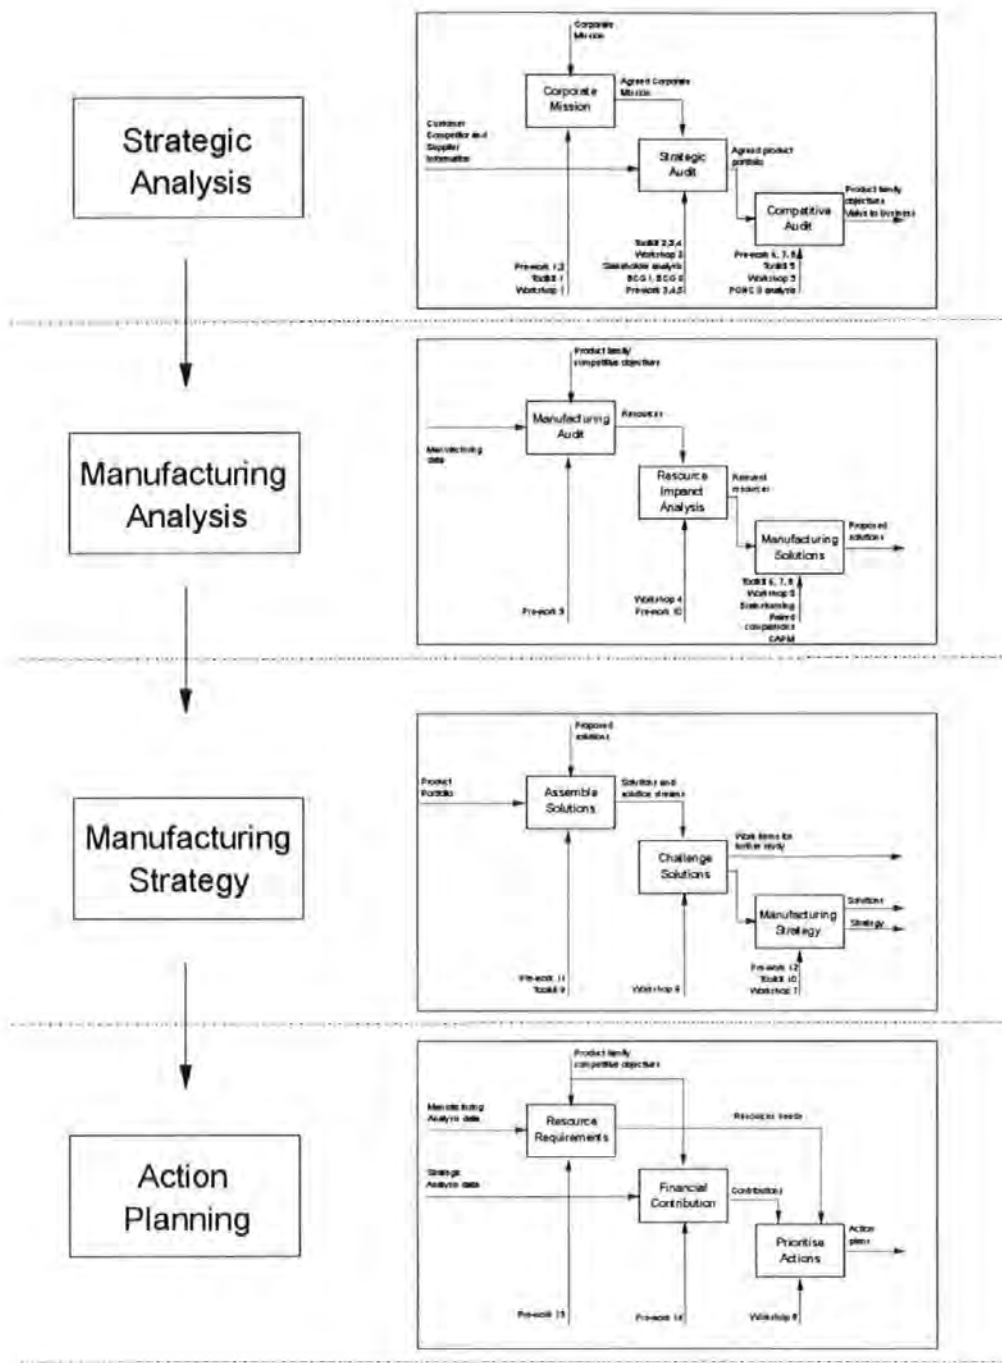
Strategic Analysis

Corporate Mission

Corporate Mission

Agreed Corporate Mission

Customer Competitor and Supplier Information

Strategic Audit

Agreed product portfolio

Competitive Audit

Product family objectives Value to business

Pre-work 1,2
Toolkit 1
Workshop 1

Toolkit 2,3,4
Workshop 2
Stakeholder analysis
BCG 1, BCG 2
Pre-work 3,4,5

Pre-work 6, 7, 8
Toolkit 5
Workshop 3
PORC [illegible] analysis

Manufacturing Analysis

Product family competitive objectives

Manufacturing data

Manufacturing Audit

Resources

Resource Impact Analysis

Revised resources

Manufacturing Solutions

Proposed solutions

Pre-work 9

Workshop 4
Pre-work 10

Toolkit 6, 7, 8
Workshop 5
Benchmarking
Paired comparisons
CAPM

Manufacturing Strategy

Proposed solutions

Product Portfolio

Assemble Solutions

Solutions and solution streams

Challenge Solutions

Work items for further study

Manufacturing Strategy

Solutions

Strategy

Pre-work 11
Toolkit 9

Workshop 6

Pre-work 12
Toolkit 10
Workshop 7

Action Planning

Product family competitive objectives

Manufacturing Analysis data

Resource Requirements

Resources needs

Strategic Analysis data

Financial Contribution

Contribution

Prioritise Actions

Action plans

Pre-work 13

Pre-work 14

Workshop 8